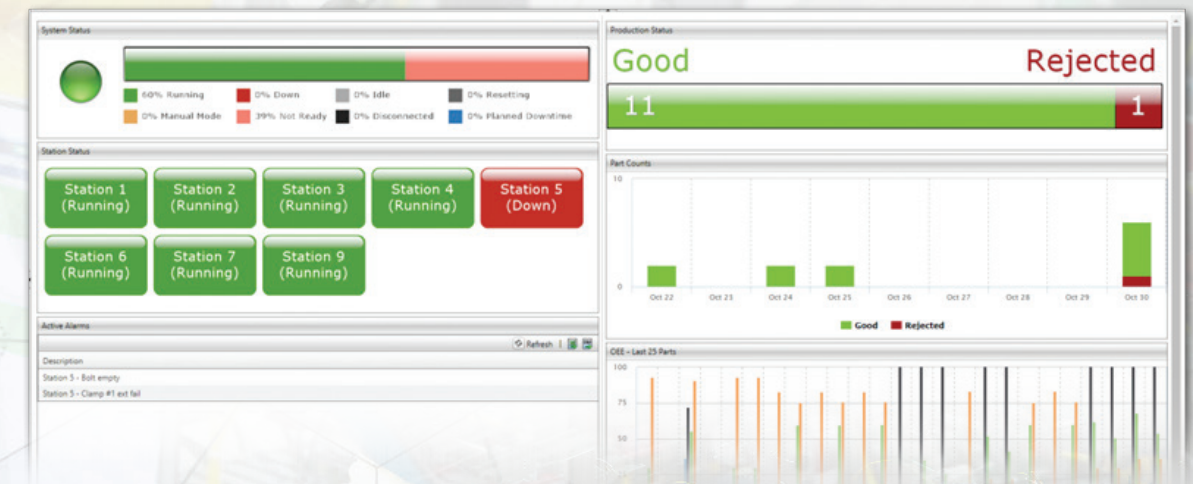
System Status

60% Running
0% Down
0% Idle
0% Resetting
0% Manual Mode
39% Not Ready
0% Disconnected
0% Planned Downtime

Station Status

Station 1 (Running)
Station 2 (Running)
Station 3 (Running)
Station 4 (Running)
Station 5 (Down)
Station 6 (Running)
Station 7 (Running)
Station 9 (Running)

Active Alarms

Refresh

Description
Station 5 - Bolt empty
Station 5 - Clamp #1 ext fail

Production Status

Good
Rejected
11
1

Part Counts

10
0
Oct 22
Oct 23
Oct 24
Oct 25
Oct 26
Oct 27
Oct 28
Oct 29
Oct 30

Good
Rejected

OEE - Last 25 Parts

100
75
50